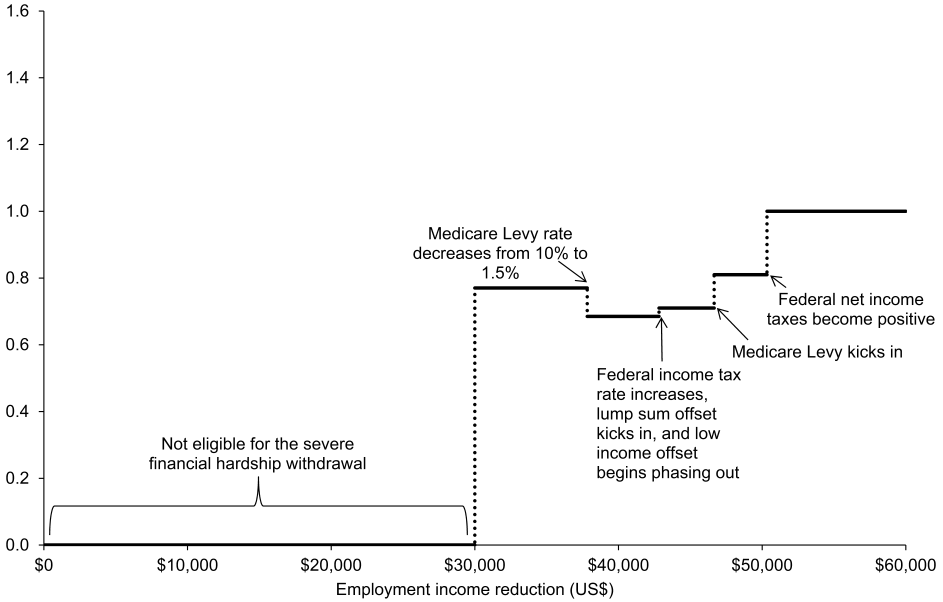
1.6
1.4
1.2
1.0
0.8
0.6
0.4
0.2
0.0

Medicare Levy rate decreases from 10% to 1.5%

Federal net income taxes become positive

Medicare Levy kicks in

Federal income tax rate increases, lump sum offset kicks in, and low income offset begins phasing out

Not eligible for the severe financial hardship withdrawal

$0
$10,000
$20,000
$30,000
$40,000
$50,000
$60,000

Employment income reduction (US$)